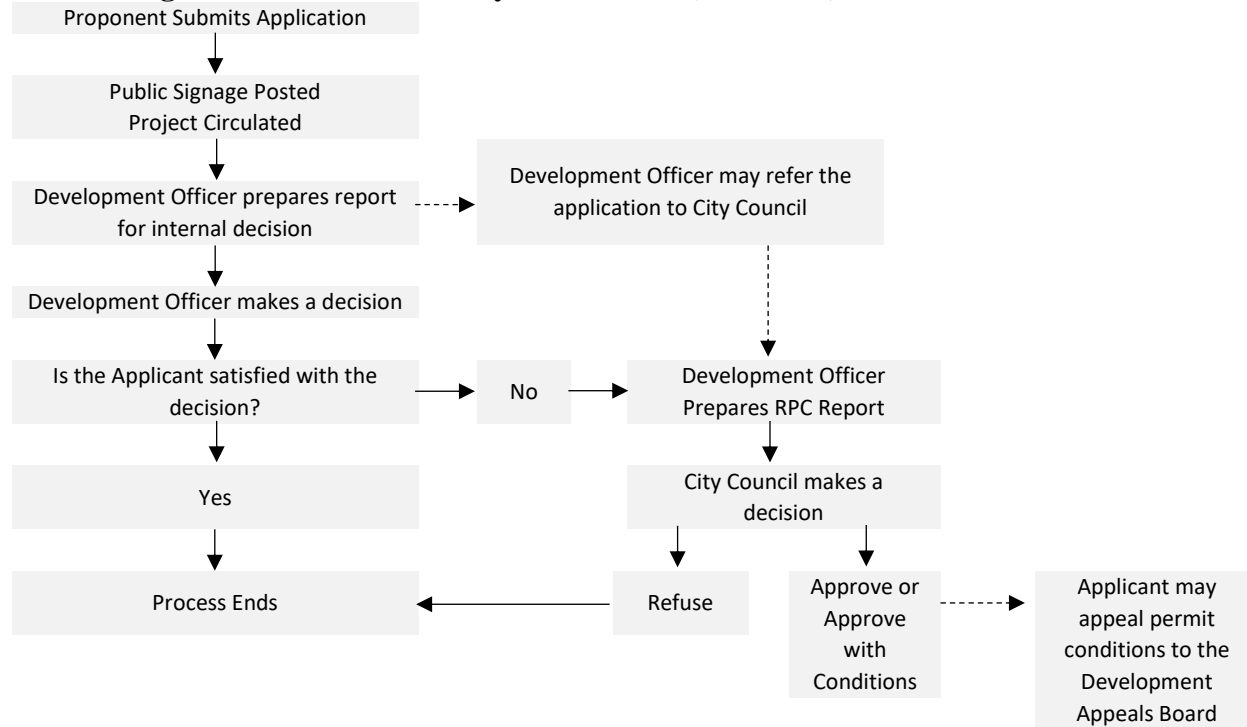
Proponent Submits Application

Public Signage Posted
Project Circulated

Development Officer prepares report for internal decision

Development Officer may refer the application to City Council

Development Officer makes a decision

Is the Applicant satisfied with the decision?

No

Development Officer Prepares RPC Report

Yes

City Council makes a decision

Process Ends

Refuse

Approve or Approve with Conditions

Applicant may appeal permit conditions to the Development Appeals Board